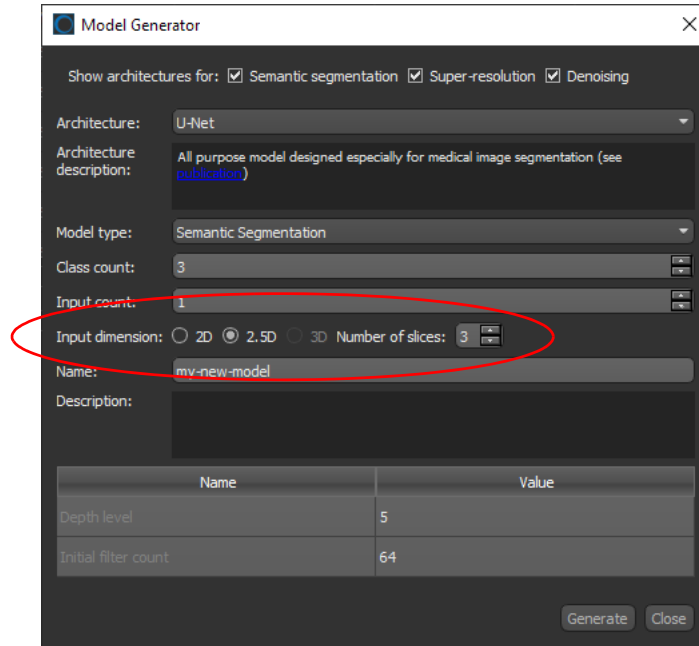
Model Generator

Show architectures for: ☑ Semantic segmentation ☑ Super-resolution ☑ Denoising

Architecture: U-Net

Architecture description: All purpose model designed especially for medical image segmentation (see publication)

Model type: Semantic Segmentation

Class count: 3

Input count: 1

Input dimension: ○ 2D ◉ 2.5D ○ 3D Number of slices: 3

Name: my-new-model

Description:

| Name | Value |
|---|---|
| Depth level | 5 |
| Initial filter count | 64 |

Generate Close